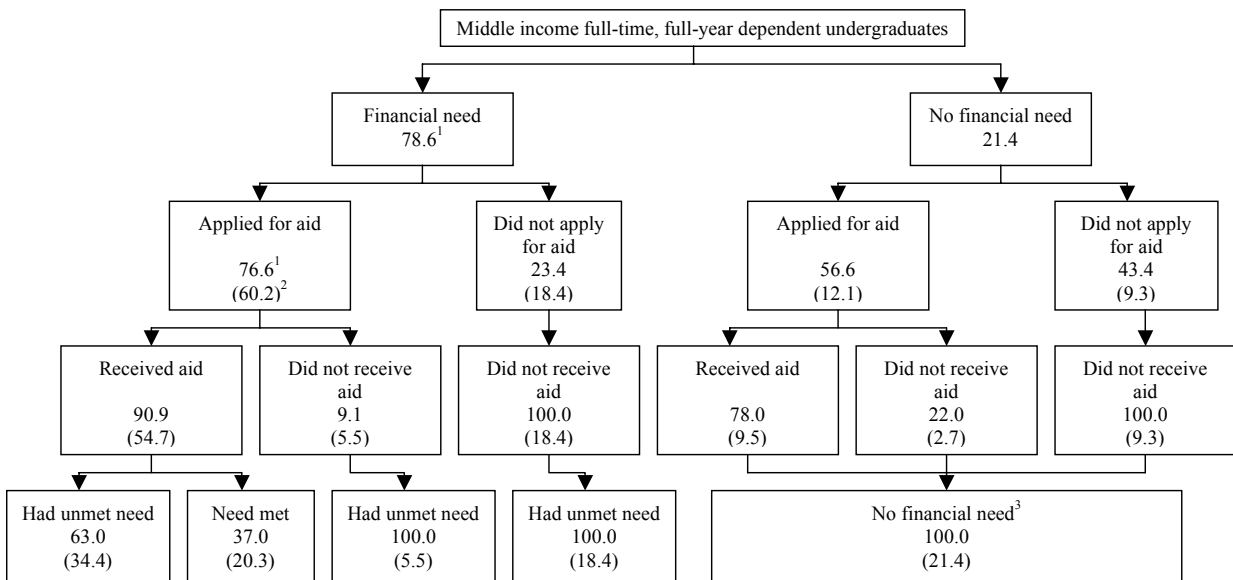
Middle income full-time, full-year dependent undergraduates

Financial need
$78.6^1$

No financial need
21.4

Applied for aid
$76.6^1$
$(60.2)^2$

Did not apply for aid
23.4
(18.4)

Applied for aid
56.6
(12.1)

Did not apply for aid
43.4
(9.3)

Received aid
90.9
(54.7)

Did not receive aid
9.1
(5.5)

Did not receive aid
100.0
(18.4)

Received aid
78.0
(9.5)

Did not receive aid
22.0
(2.7)

Did not receive aid
100.0
(9.3)

Had unmet need
63.0
(34.4)

Need met
37.0
(20.3)

Had unmet need
100.0
(5.5)

Had unmet need
100.0
(18.4)

No financial need$^3$
100.0
(21.4)